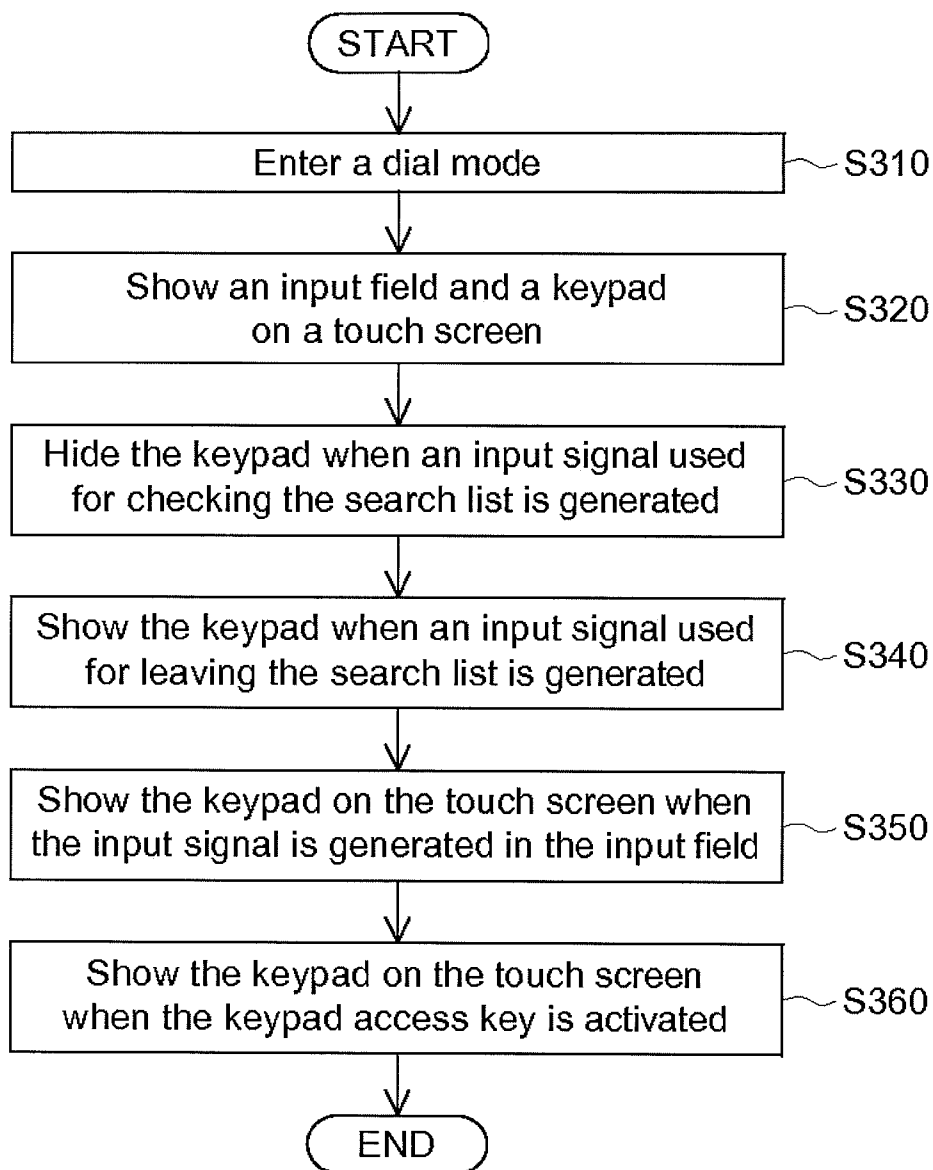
START

Enter a dial mode

S310

Show an input field and a keypad on a touch screen

S320

Hide the keypad when an input signal used for checking the search list is generated

S330

Show the keypad when an input signal used for leaving the search list is generated

S340

Show the keypad on the touch screen when the input signal is generated in the input field

S350

Show the keypad on the touch screen when the keypad access key is activated

S360

END